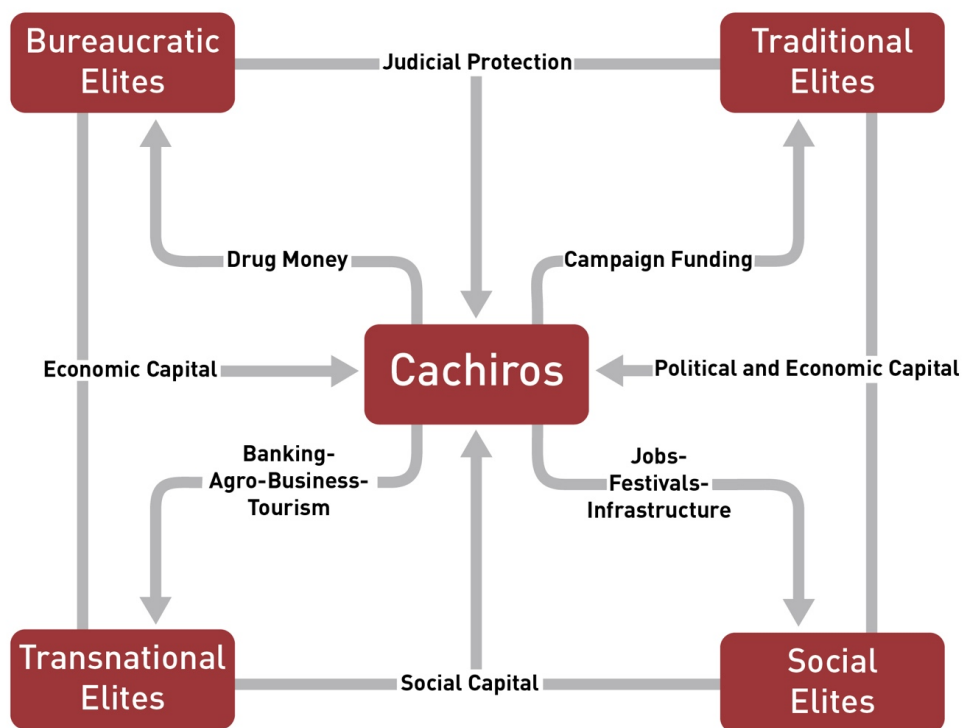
Bureaucratic Elites

Judicial Protection

Traditional Elites

Drug Money

Campaign Funding

Economic Capital

Cachiros

Political and Economic Capital

Banking-
Agro-Business-
Tourism

Jobs-
Festivals-
Infrastructure

Transnational Elites

Social Capital

Social Elites